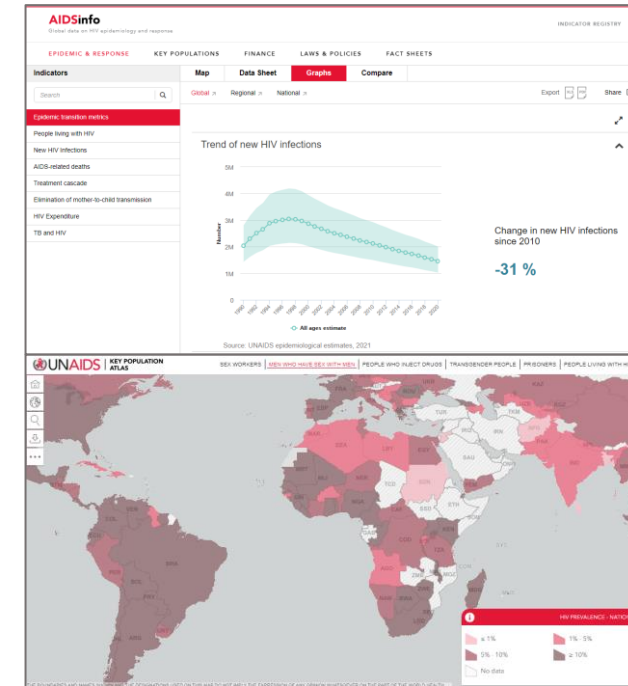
AIDSinfo
Global data on HIV epidemiology and response

INDICATOR REGISTRY

EPIDEMIC & RESPONSE KEY POPULATIONS FINANCE LAWS & POLICIES FACT SHEETS

Indicators

Search

Epidemic transition metrics
People living with HIV
New HIV infections
AIDS-related deaths
Treatment cascade
Elimination of mother-to-child transmission
HIV Expenditure
TB and HIV

Map Data Sheet Graphs Compare

Global Regional National

Export Share

Trend of new HIV infections

5M
4M
3M
2M
1M
0

Number

1990 1992 1994 1996 1998 2000 2002 2004 2006 2008 2010 2012 2014 2016 2018 2020

All ages estimate

Source: UNAIDS epidemiological estimates, 2021

Change in new HIV infections since 2010

-31 %

UNAIDS | KEY POPULATION ATLAS

SEX WORKERS | MEN WHO HAVE SEX WITH MEN | PEOPLE WHO INJECT DRUGS | TRANSGENDER PEOPLE | PRISONERS | PEOPLE LIVING WITH H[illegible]

HIV PREVALENCE - NATIO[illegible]

≤ 1%
1% - 5%
5% - 10%
≥ 10%
No data

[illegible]